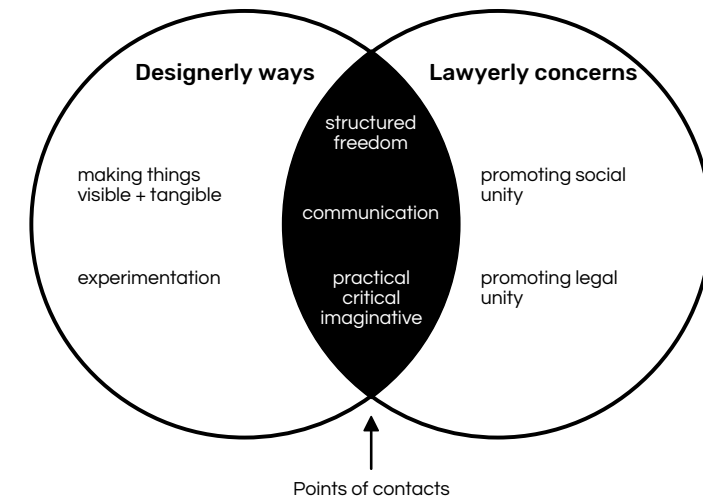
Designerly ways

Lawyerly concerns

making things visible + tangible

experimentation

structured freedom

communication

practical critical imaginative

promoting social unity

promoting legal unity

Points of contacts